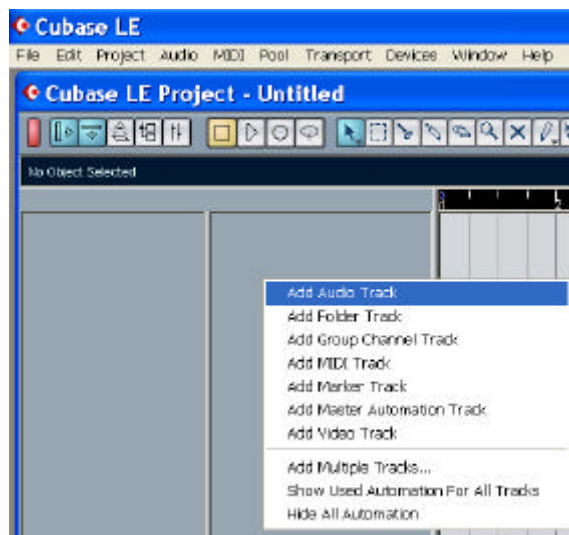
Cubase LE

File Edit Project Audio MIDI Pool Transport Devices Window Help

Cubase LE Project - Untitled

No Object Selected

1 5

Add Audio Track
Add Folder Track
Add Group Channel Track
Add MIDI Track
Add Marker Track
Add Master Automation Track
Add Video Track
Add Multiple Tracks...
Show Used Automation For All Tracks
Hide All Automation